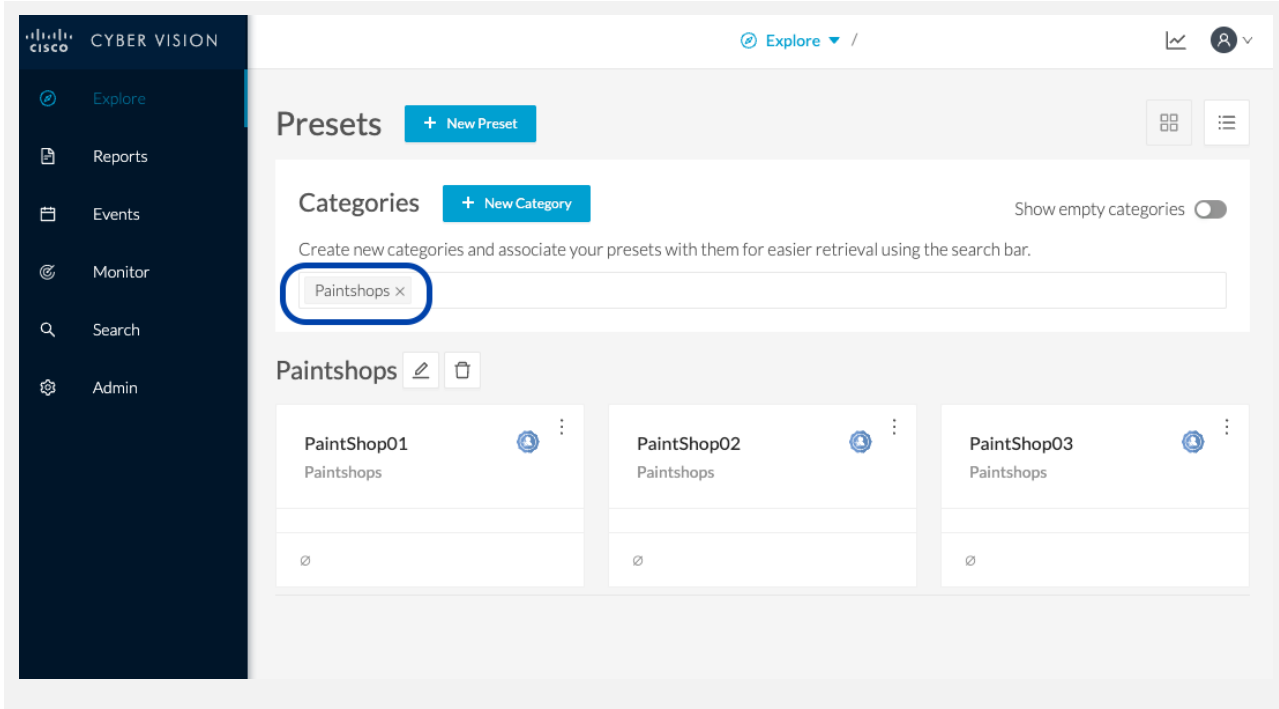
cisco CYBER VISION

Explore
Reports
Events
Monitor
Search
Admin

Explore /

Presets
+ New Preset

Categories
+ New Category
Show empty categories

Create new categories and associate your presets with them for easier retrieval using the search bar.

Paintshops ×

Paintshops

PaintShop01
Paintshops
∅

PaintShop02
Paintshops
∅

PaintShop03
Paintshops
∅